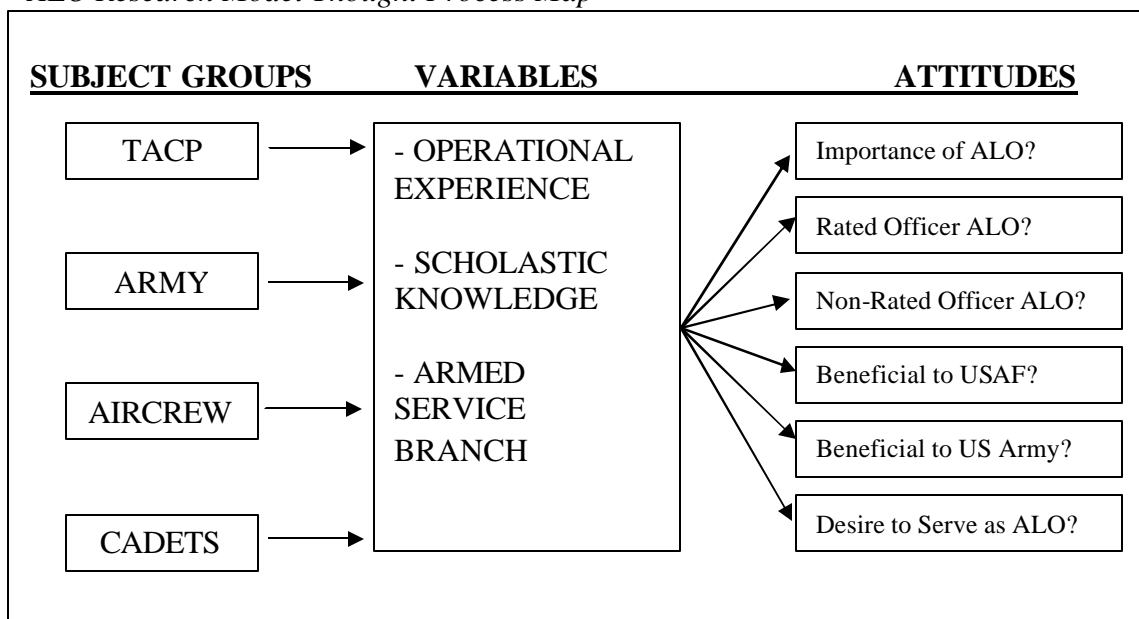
ALO Research Model Thought Process Map

SUBJECT GROUPS

VARIABLES

ATTITUDES

TACP

ARMY

AIRCREW

CADETS

- OPERATIONAL EXPERIENCE

- SCHOLASTIC KNOWLEDGE

- ARMED SERVICE BRANCH

Importance of ALO?

Rated Officer ALO?

Non-Rated Officer ALO?

Beneficial to USAF?

Beneficial to US Army?

Desire to Serve as ALO?